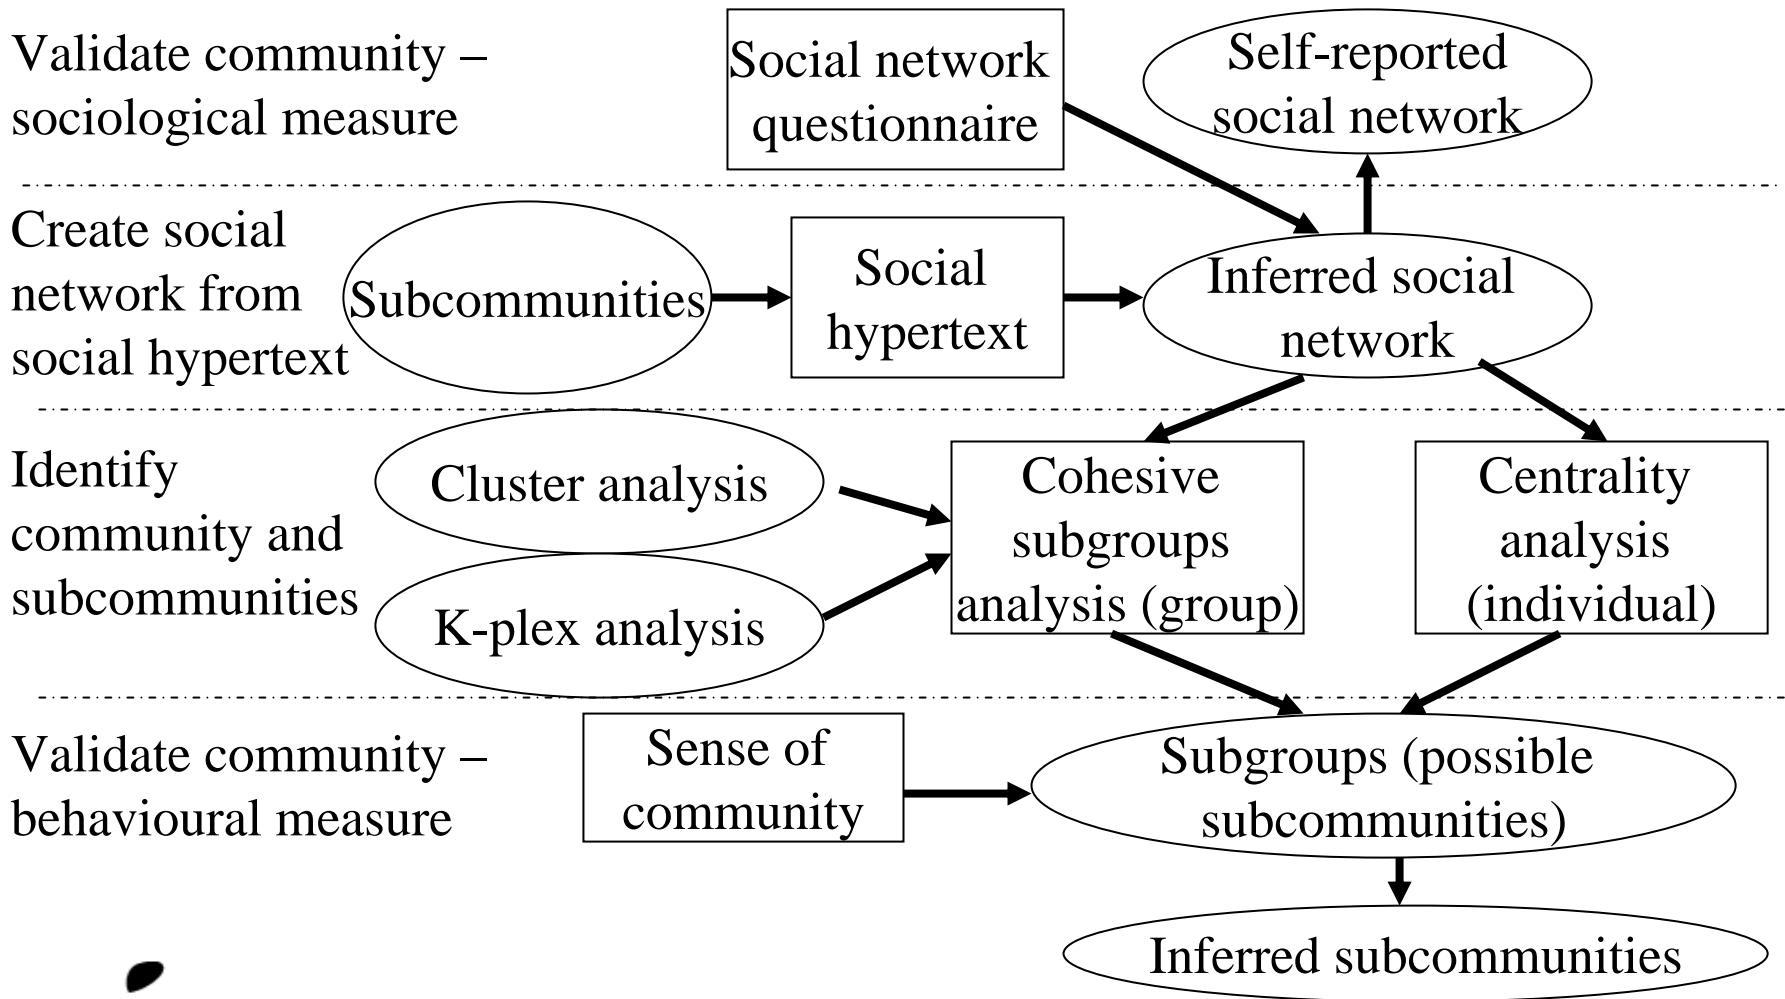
Validate community – sociological measure

Social network questionnaire

Self-reported social network

Create social network from social hypertext

Subcommunities

Social hypertext

Inferred social network

Identify community and subcommunities

Cluster analysis

K-plex analysis

Cohesive subgroups analysis (group)

Centrality analysis (individual)

Validate community – behavioural measure

Sense of community

Subgroups (possible subcommunities)

Inferred subcommunities